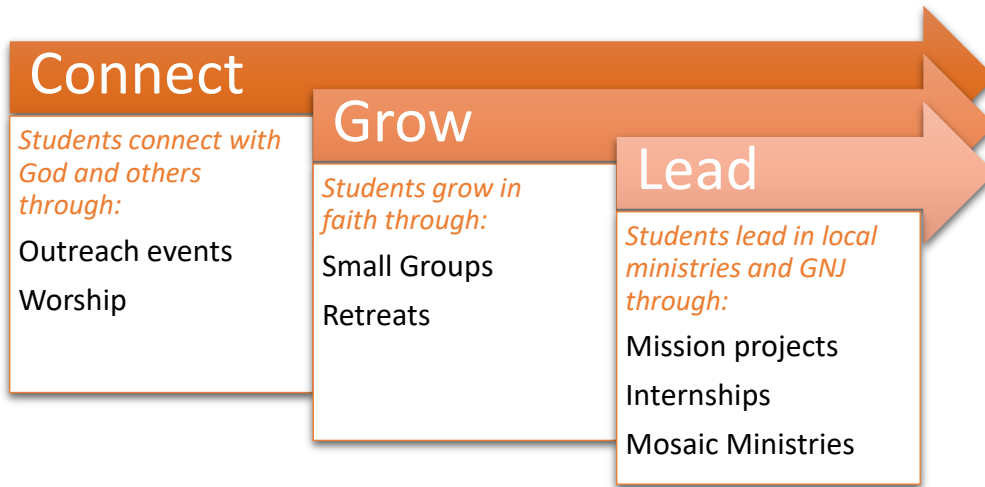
Connect

*Students connect with God and others through:*

Outreach events

Worship

Grow

*Students grow in faith through:*

Small Groups

Retreats

Lead

*Students lead in local ministries and GNJ through:*

Mission projects

Internships

Mosaic Ministries